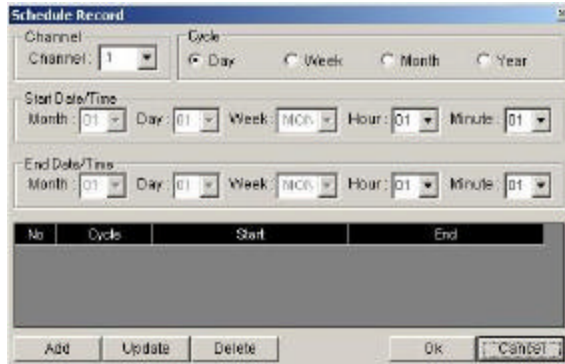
Schedule Record

Channel
Channel : 1

Cycle
Day Week Month Year

Start Date/Time
Month : 01 Day : 01 Week : MON Hour : 01 Minute : 01

End Date/Time
Month : 01 Day : 01 Week : MON Hour : 01 Minute : 01

| No | Cycle | Start | End |
|---|---|---|---|

Add Update Delete Ok Cancel